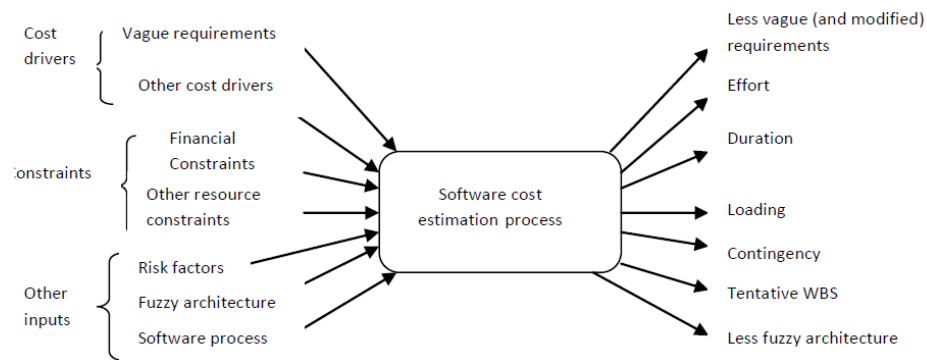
Cost drivers

Vague requirements

Other cost drivers

Constraints

Financial Constraints

Other resource constraints

Other inputs

Risk factors

Fuzzy architecture

Software process

Software cost estimation process

Less vague (and modified) requirements

Effort

Duration

Loading

Contingency

Tentative WBS

Less fuzzy architecture